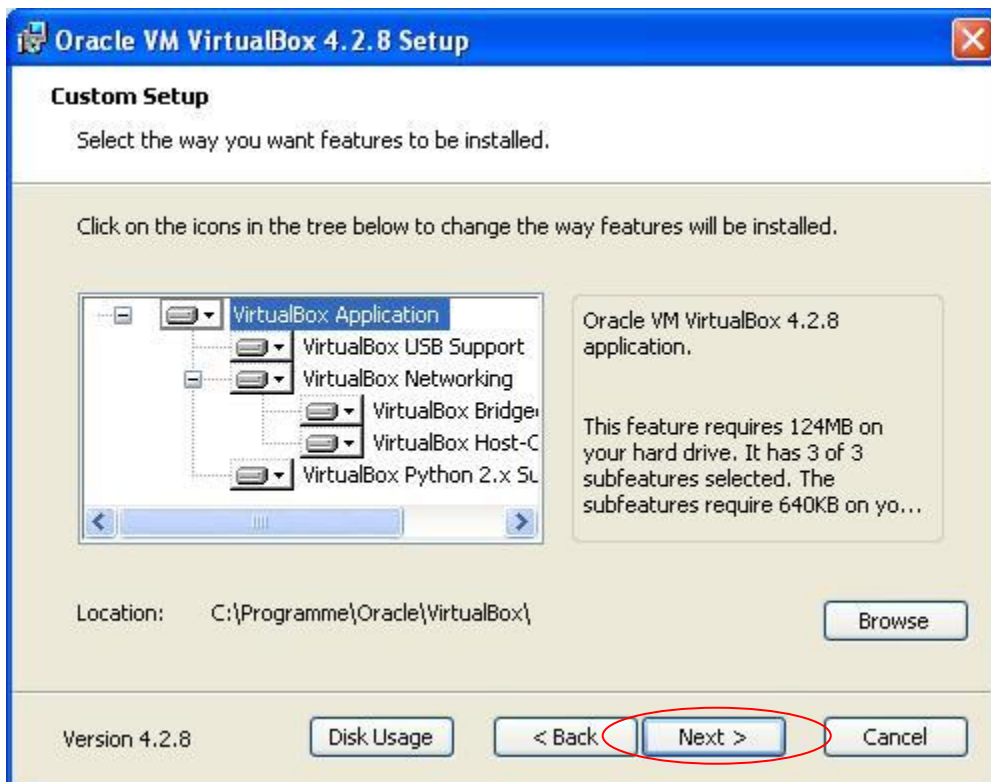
Oracle VM VirtualBox 4.2.8 Setup

Custom Setup

Select the way you want features to be installed.

Click on the icons in the tree below to change the way features will be installed.

VirtualBox Application
VirtualBox USB Support
VirtualBox Networking
VirtualBox Bridge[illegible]
VirtualBox Host-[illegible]
VirtualBox Python 2.x Su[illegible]

Oracle VM VirtualBox 4.2.8 application.

This feature requires 124MB on your hard drive. It has 3 of 3 subfeatures selected. The subfeatures require 640KB on yo...

Location: C:\Programme\Oracle\VirtualBox\

Browse

Version 4.2.8

Disk Usage

< Back

Next >

Cancel